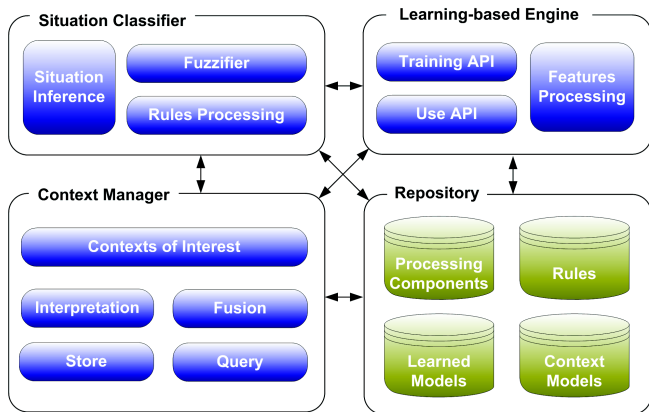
Situation Classifier

Situation Inference

Fuzzifier

Rules Processing

Learning-based Engine

Training API

Use API

Features Processing

Context Manager

Contexts of Interest

Interpretation

Fusion

Store

Query

Repository

Processing Components

Rules

Learned Models

Context Models